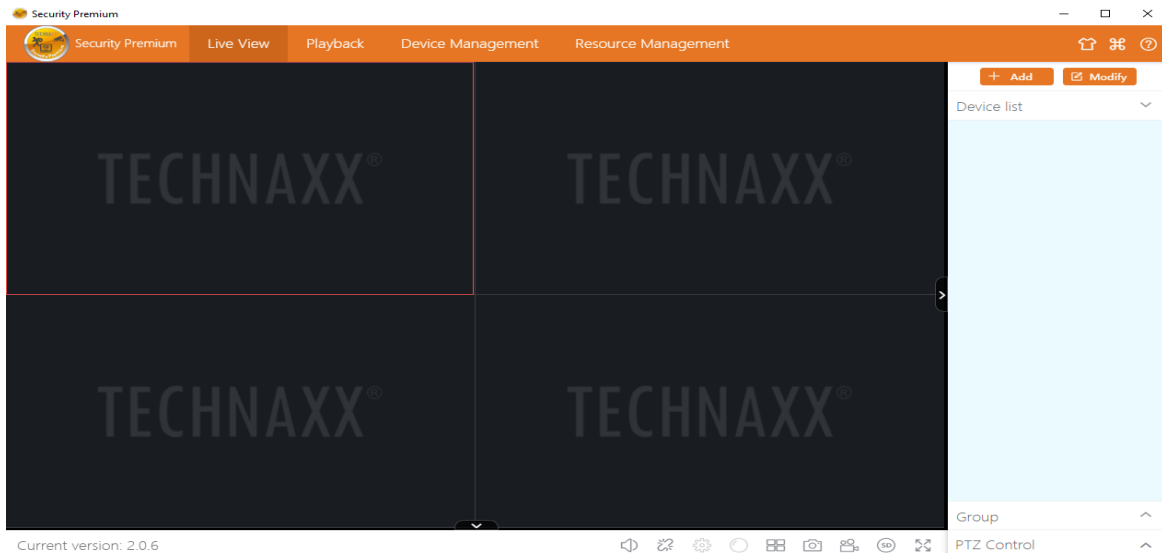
Security Premium

Security Premium
Live View
Playback
Device Management
Resource Management

+ Add
Modify
Device list

TECHNAXX®
TECHNAXX®
TECHNAXX®
TECHNAXX®

Group
PTZ Control

Current version: 2.0.6
SD